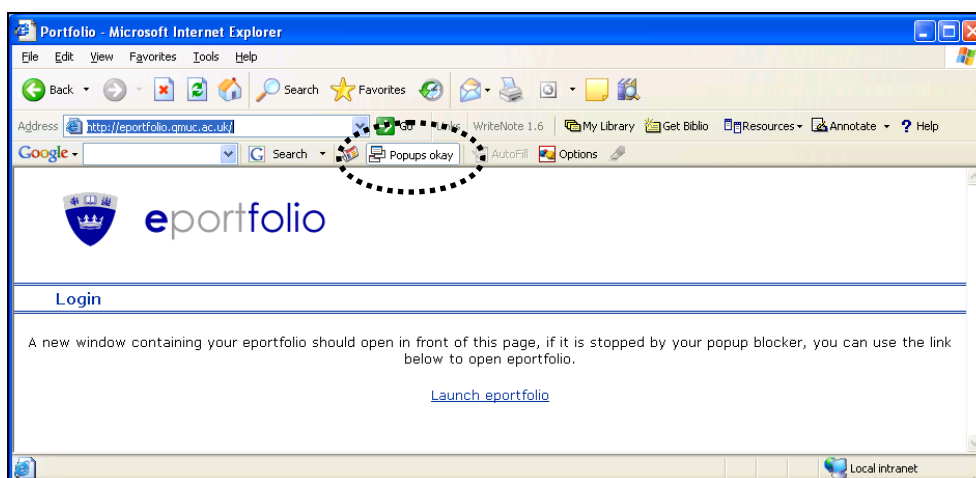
Portfolio - Microsoft Internet Explorer

File Edit View Favorites Tools Help

Back Search Favorites

Address http://eportfolio.qmuc.ac.uk/ Go Links WriteNote 1.6 My Library Get Biblio Resources Annotate Help

Google Search Popups okay AutoFill Options

eportfolio

Login

A new window containing your eportfolio should open in front of this page, if it is stopped by your popup blocker, you can use the link below to open eportfolio.

Launch eportfolio

Local intranet